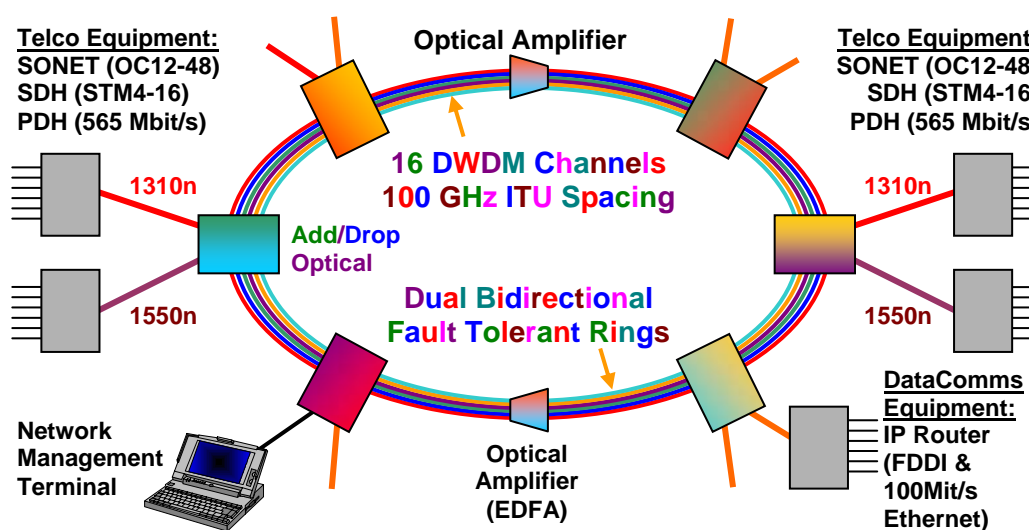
Telco Equipment:
SONET (OC12-48)
SDH (STM4-16)
PDH (565 Mbit/s)

Optical Amplifier

Telco Equipment
SONET (OC12-48
SDH (STM4-16
PDH (565 Mbit/s

16 DWDM Channels
100 GHz ITU Spacing

1310n

1310n

Add/Drop
Optical

1550n

1550n

Dual Bidirectional
Fault Tolerant Rings

DataComms
Equipment:
IP Router
(FDDI &
100Mit/s
Ethernet)

Network
Management
Terminal

Optical
Amplifier
(EDFA)